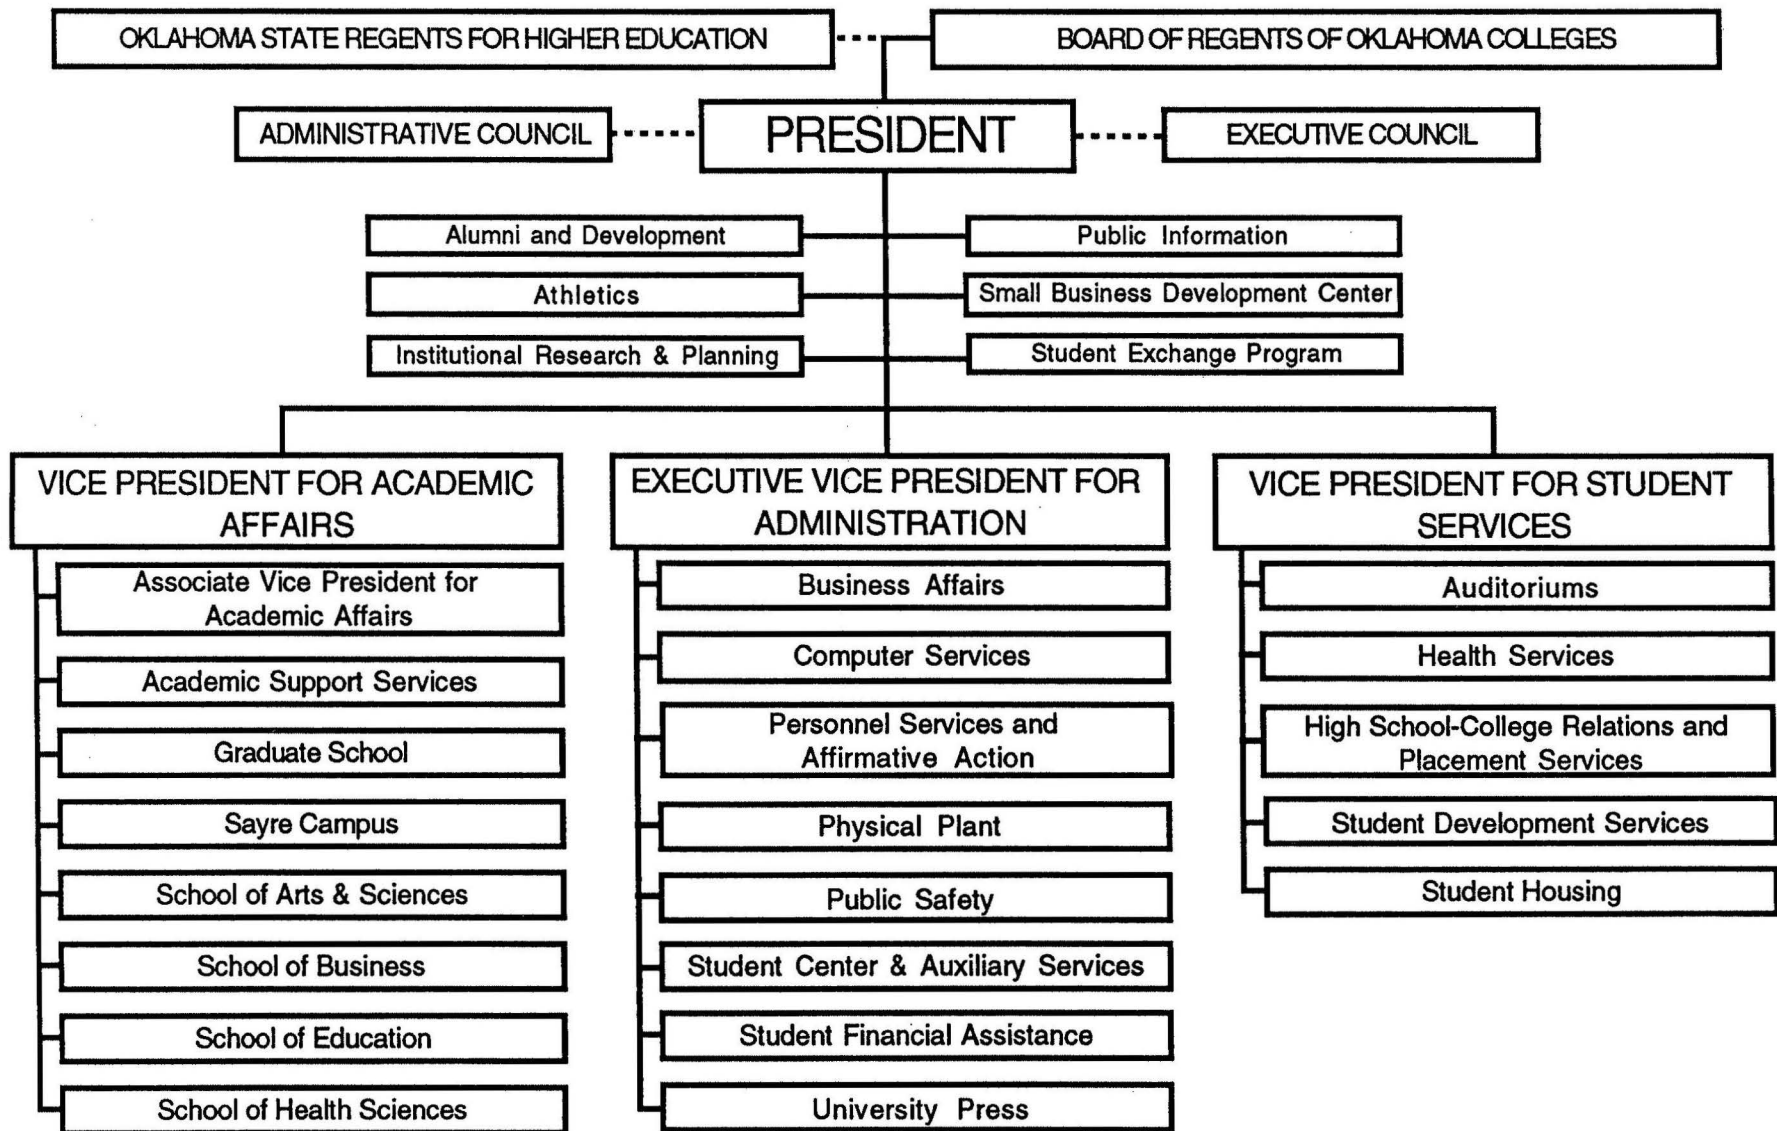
OKLAHOMA STATE REGENTS FOR HIGHER EDUCATION

BOARD OF REGENTS OF OKLAHOMA COLLEGES

ADMINISTRATIVE COUNCIL

PRESIDENT

EXECUTIVE COUNCIL

Alumni and Development

Public Information

Athletics

Small Business Development Center

Institutional Research & Planning

Student Exchange Program

VICE PRESIDENT FOR ACADEMIC AFFAIRS

Associate Vice President for Academic Affairs

Academic Support Services

Graduate School

Sayre Campus

School of Arts & Sciences

School of Business

School of Education

School of Health Sciences

EXECUTIVE VICE PRESIDENT FOR ADMINISTRATION

Business Affairs

Computer Services

Personnel Services and Affirmative Action

Physical Plant

Public Safety

Student Center & Auxiliary Services

Student Financial Assistance

University Press

VICE PRESIDENT FOR STUDENT SERVICES

Auditoriums

Health Services

High School-College Relations and Placement Services

Student Development Services

Student Housing